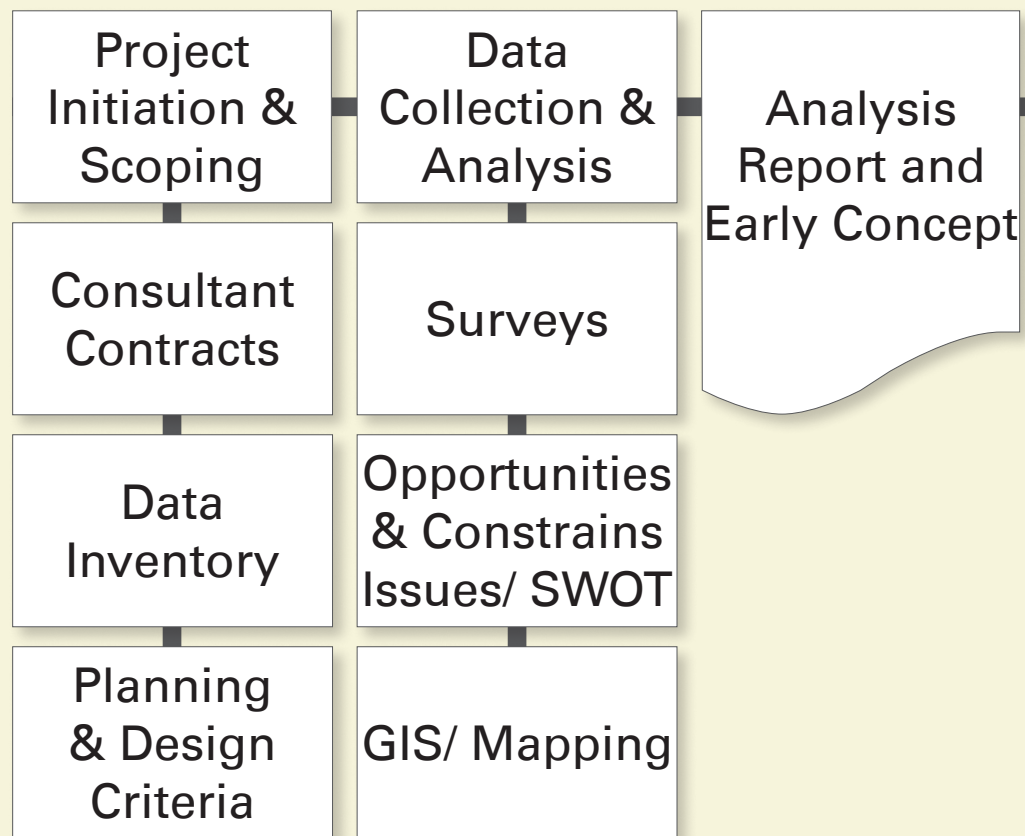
Project Initiation & Scoping

Consultant Contracts

Data Inventory

Planning & Design Criteria

Data Collection & Analysis

Surveys

Opportunities & Constrains Issues/ SWOT

GIS/ Mapping

Analysis Report and Early Concept